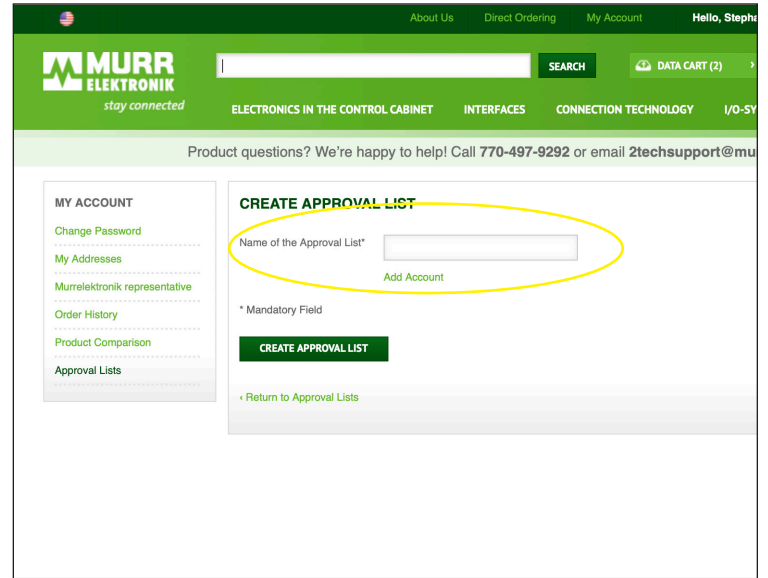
About Us Direct Ordering My Account Hello, Stepha

MURR ELEKTRONIK
stay connected

SEARCH

DATA CART (2)

ELECTRONICS IN THE CONTROL CABINET INTERFACES CONNECTION TECHNOLOGY I/O-SY

Product questions? We're happy to help! Call 770-497-9292 or email 2techsupport@mu

MY ACCOUNT
Change Password
My Addresses
Murrelektronik representative
Order History
Product Comparison
Approval Lists

CREATE APPROVAL LIST

Name of the Approval List*

Add Account

* Mandatory Field

CREATE APPROVAL LIST

‹ Return to Approval Lists